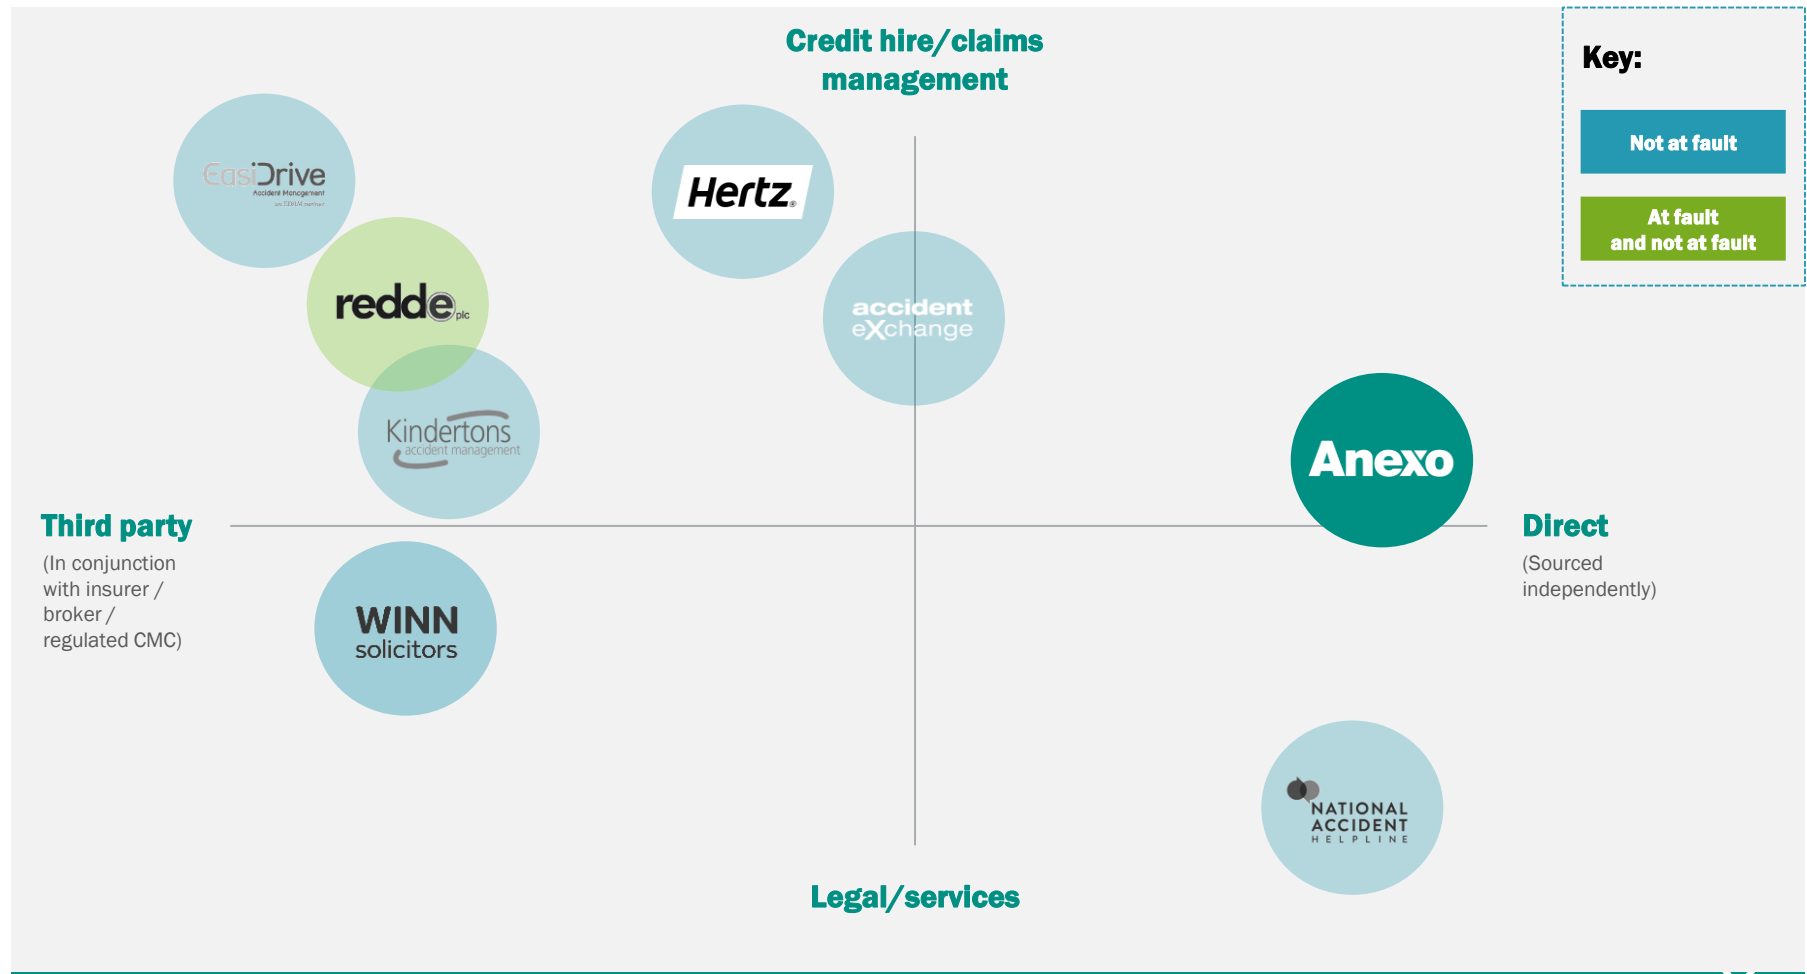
Credit hire/claims management

Key:

Not at fault

At fault and not at fault

EasiDrive
Accident Management
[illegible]

Hertz

redde plc

accident eXchange

Kindertons accident management

Anexo

Third party
(In conjunction with insurer / broker / regulated CMC)

Direct
(Sourced independently)

WINN solicitors

NATIONAL ACCIDENT HELPLINE

Legal/services